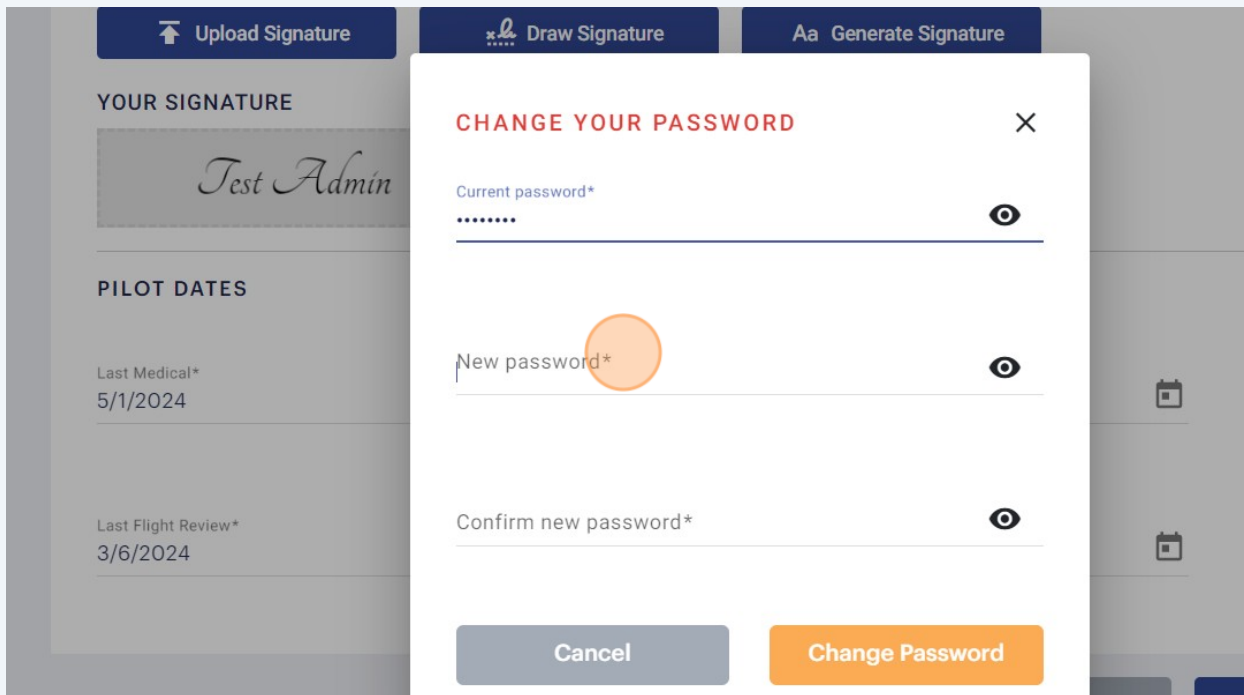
Upload Signature

Draw Signature

Aa Generate Signature

YOUR SIGNATURE

Test Admin

PILOT DATES

Last Medical*
5/1/2024

Last Flight Review*
3/6/2024

CHANGE YOUR PASSWORD

Current password*
••••••••

New password*

Confirm new password*

Cancel

Change Password